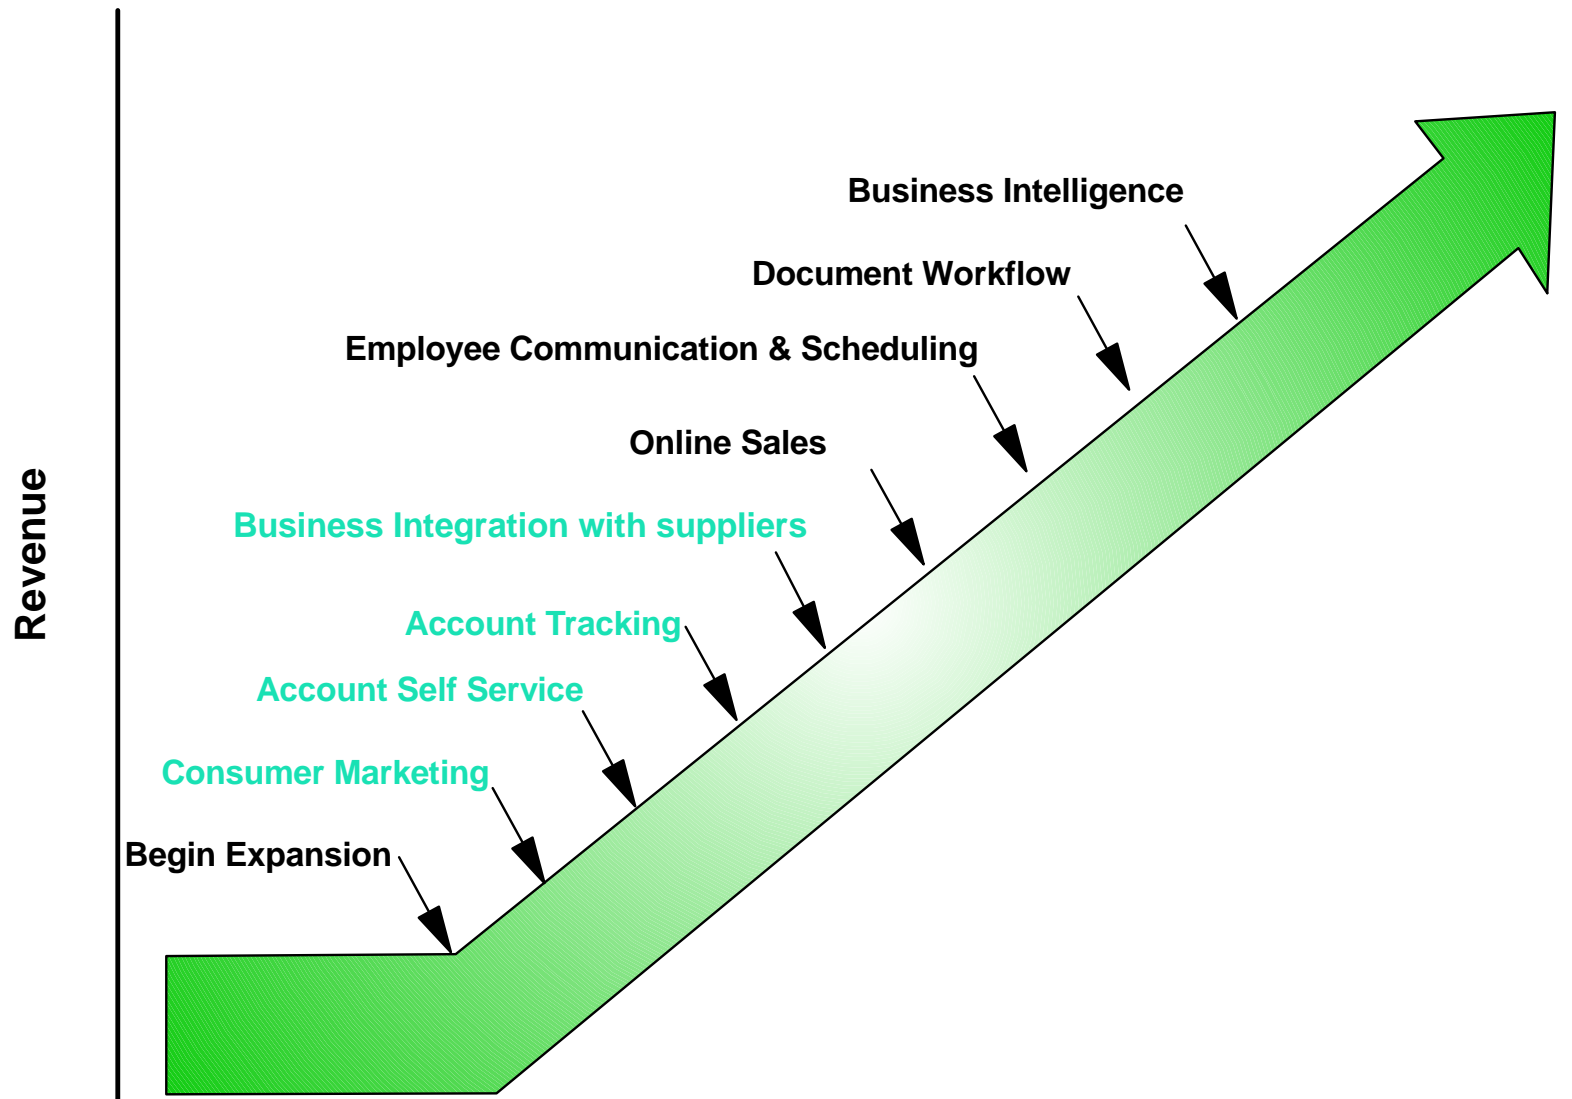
Revenue

Business Intelligence

Document Workflow

Employee Communication & Scheduling

Online Sales

Business Integration with suppliers

Account Tracking

Account Self Service

Consumer Marketing

Begin Expansion